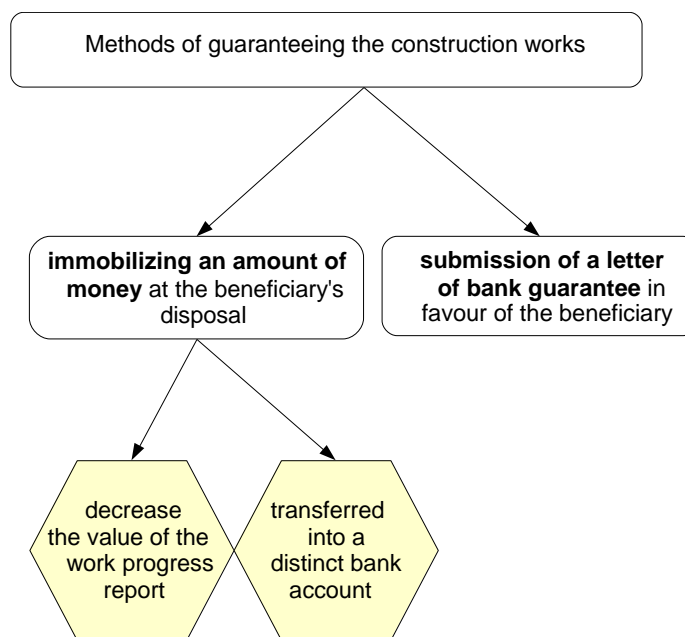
Methods of guaranteeing the construction works

**immobilizing an amount of money** at the beneficiary's disposal

**submission of a letter of bank guarantee** in favour of the beneficiary

decrease the value of the work progress report

transferred into a distinct bank account